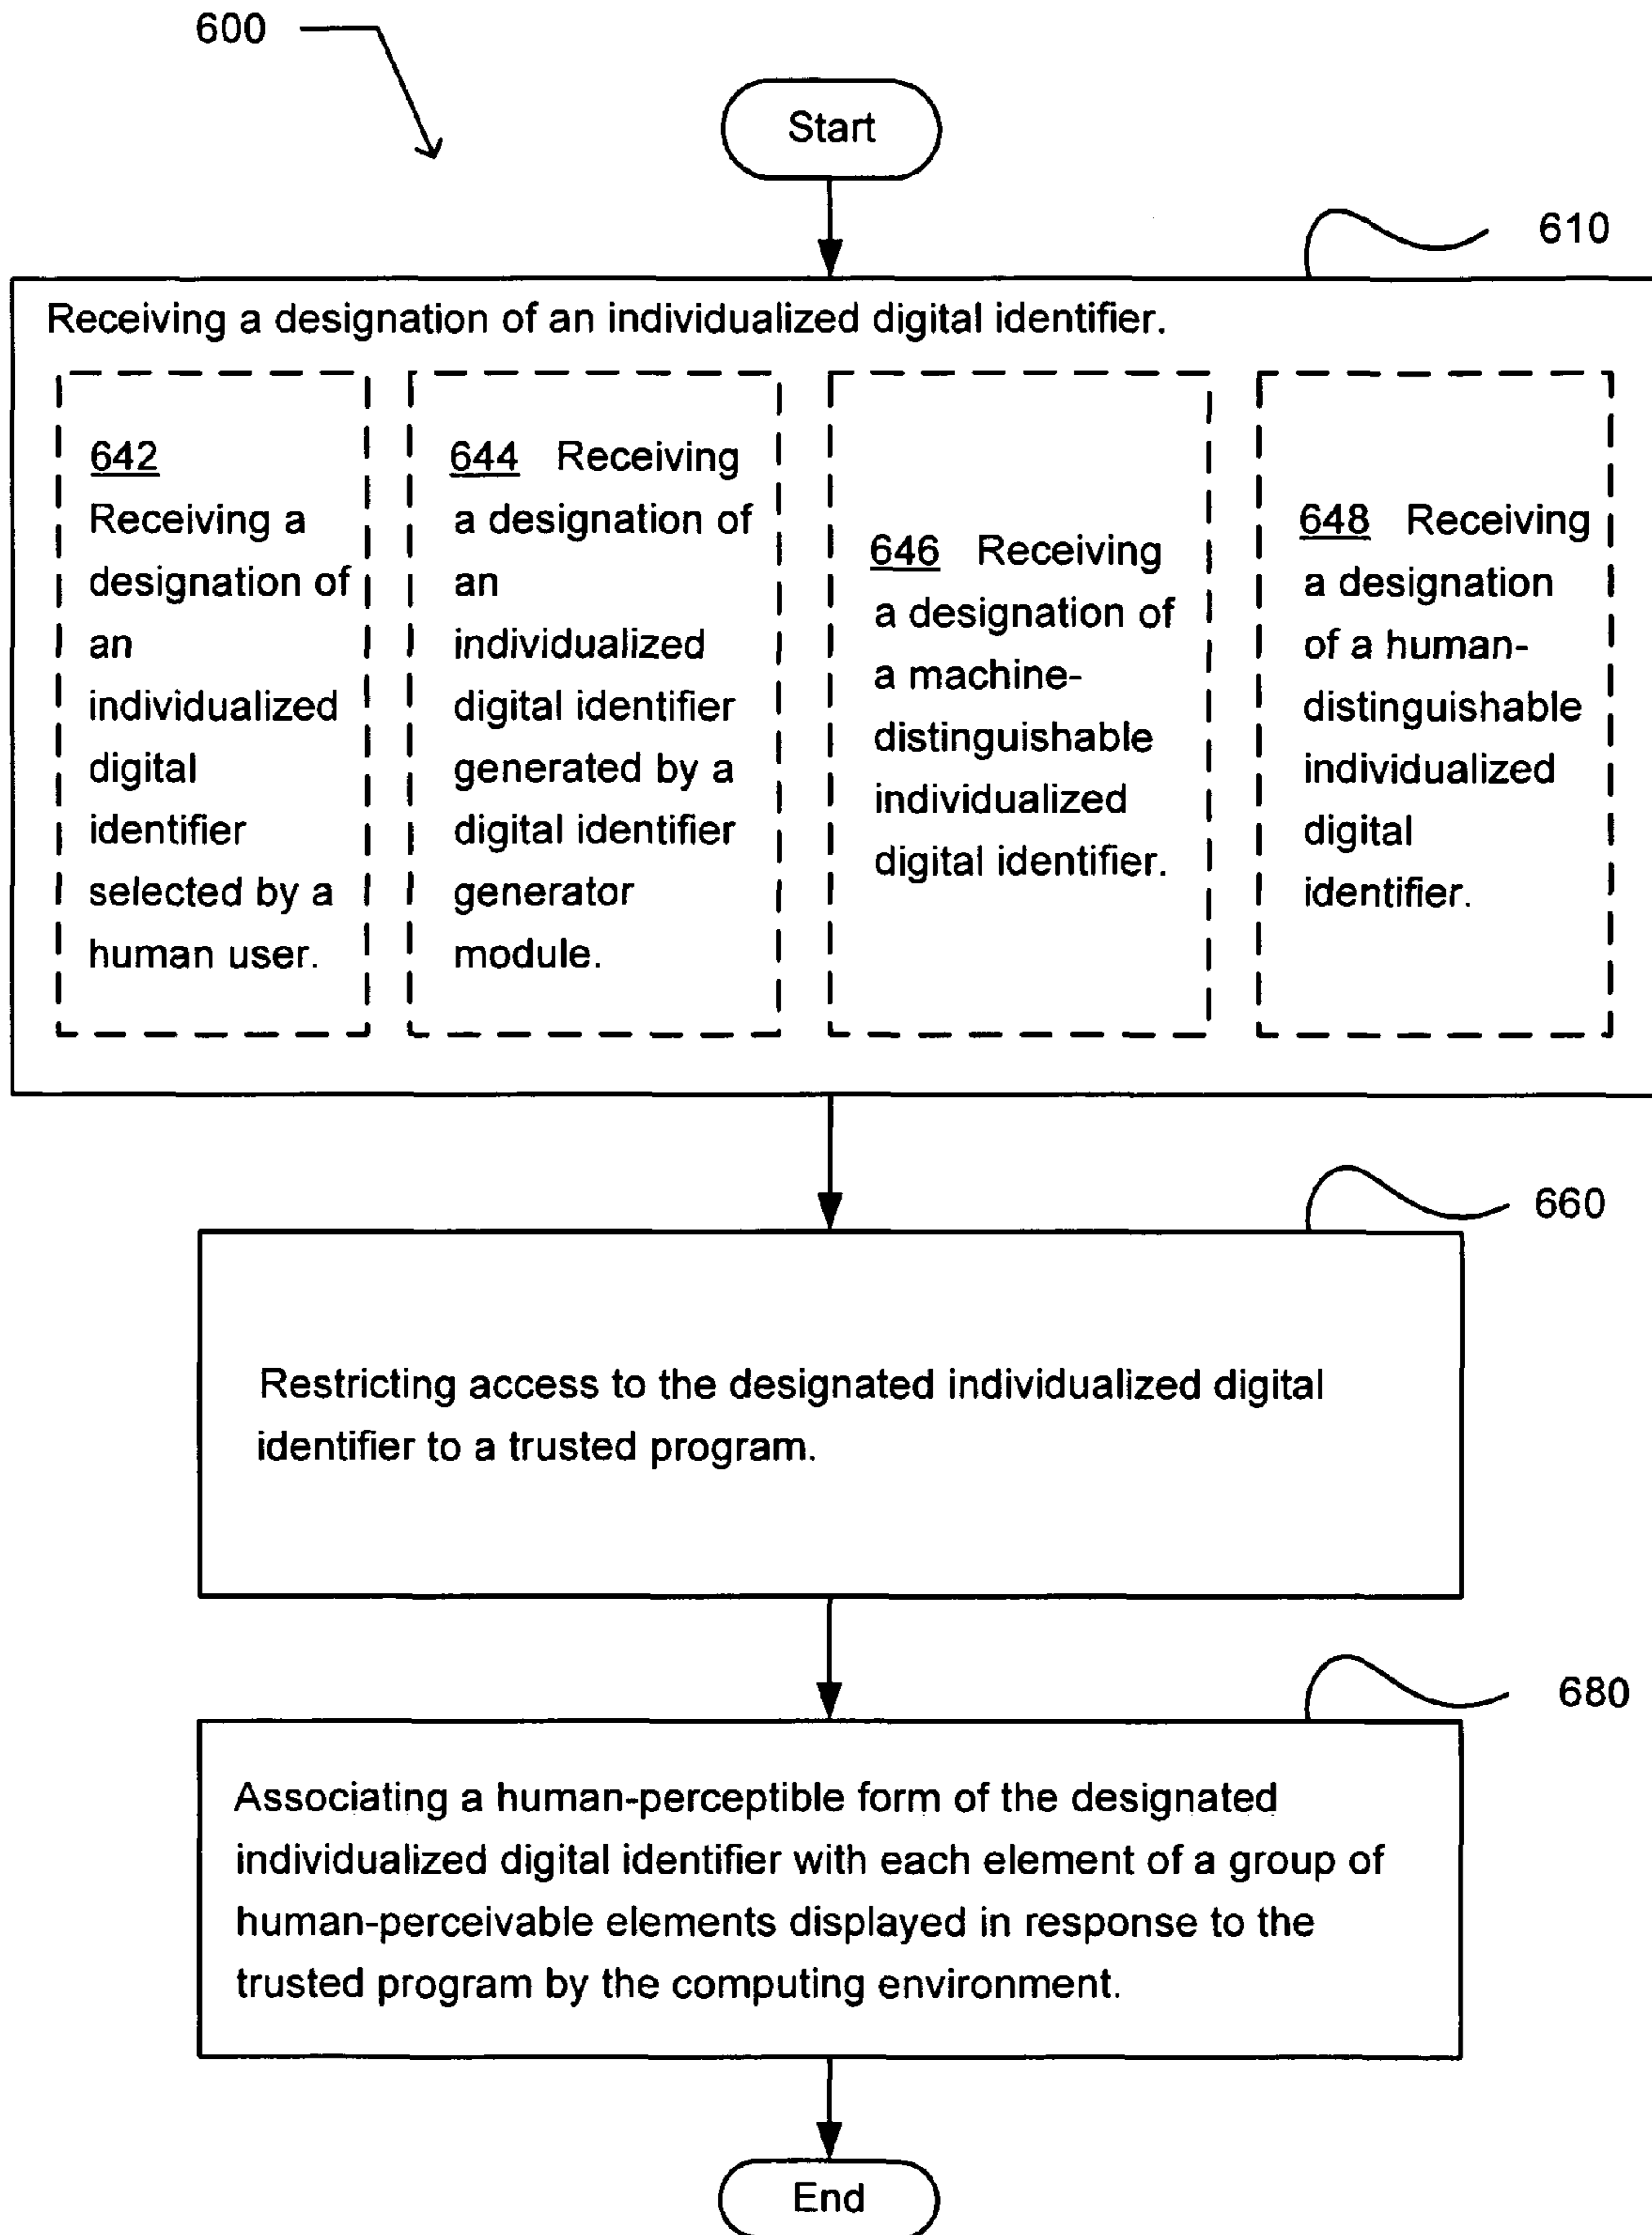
600

Start

610

Receiving a designation of an individualized digital identifier.

642 Receiving a designation of an individualized digital identifier selected by a human user.

644 Receiving a designation of an individualized digital identifier generated by a digital identifier generator module.

646 Receiving a designation of a machine-distinguishable individualized digital identifier.

648 Receiving a designation of a human-distinguishable individualized digital identifier.

660

Restricting access to the designated individualized digital identifier to a trusted program.

680

Associating a human-perceptible form of the designated individualized digital identifier with each element of a group of human-perceivable elements displayed in response to the trusted program by the computing environment.

End